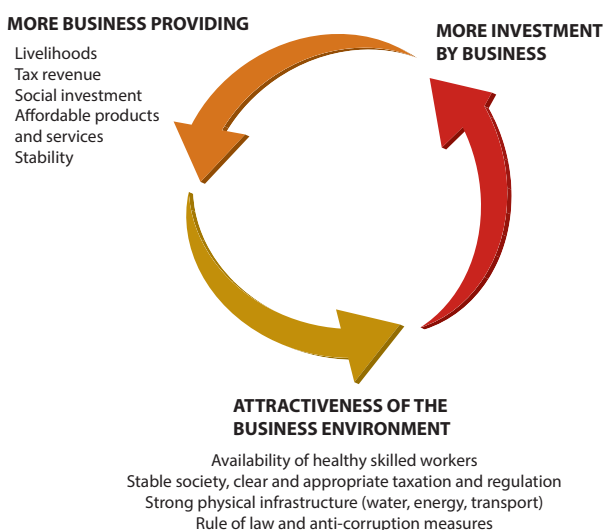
MORE BUSINESS PROVIDING

Livelihoods
Tax revenue
Social investment
Affordable products and services
Stability

MORE INVESTMENT BY BUSINESS

ATTRACTIVENESS OF THE BUSINESS ENVIRONMENT

Availability of healthy skilled workers
Stable society, clear and appropriate taxation and regulation
Strong physical infrastructure (water, energy, transport)
Rule of law and anti-corruption measures